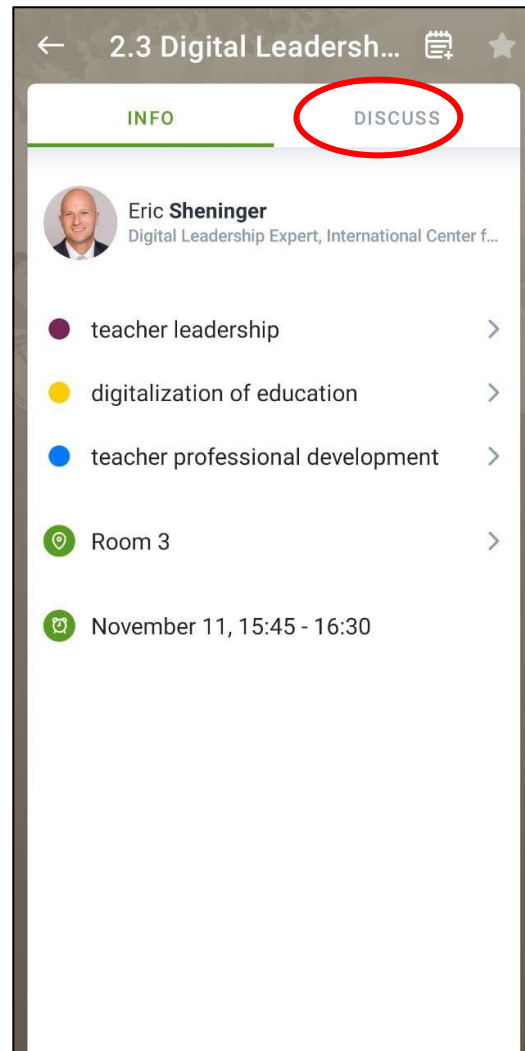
← 2.3 Digital Leadersh...

INFO

DISCUSS

Eric **Sheninger**
Digital Leadership Expert, International Center f...

teacher leadership

digitalization of education

teacher professional development

Room 3

November 11, 15:45 - 16:30